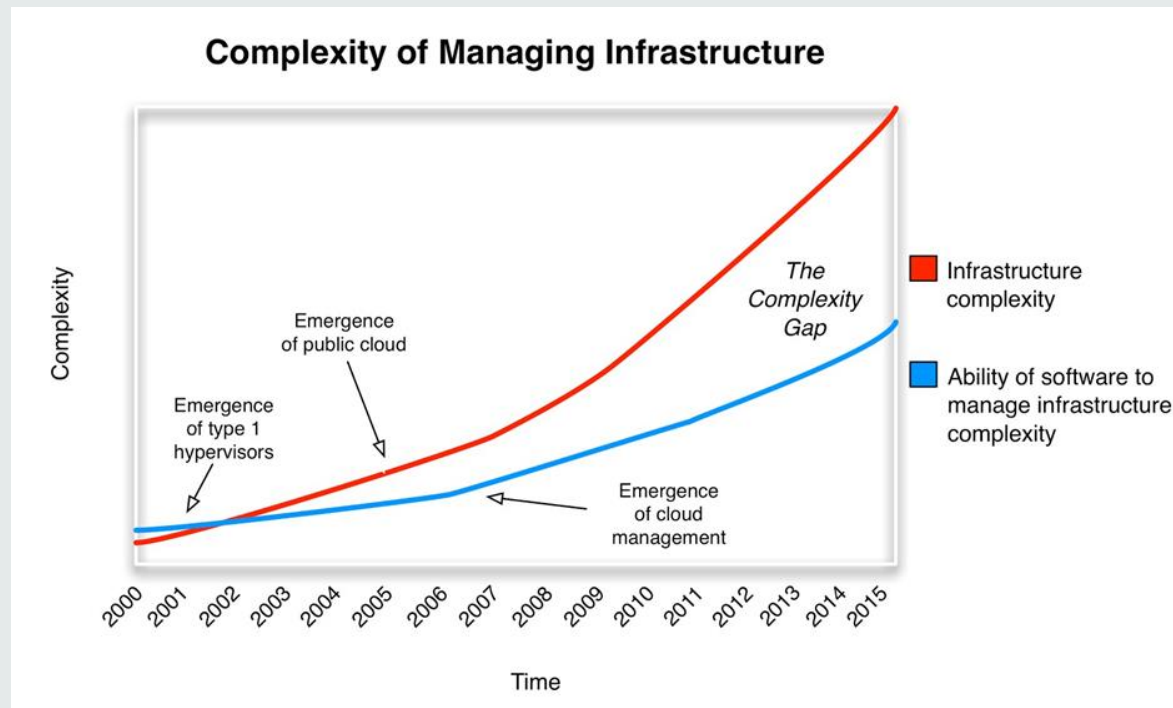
Complexity of Managing Infrastructure

Complexity

Emergence of public cloud

Emergence of type 1 hypervisors

The Complexity Gap

Emergence of cloud management

Infrastructure complexity

Ability of software to manage infrastructure complexity

2000 2001 2002 2003 2004 2005 2006 2007 2008 2009 2010 2011 2012 2013 2014 2015

Time